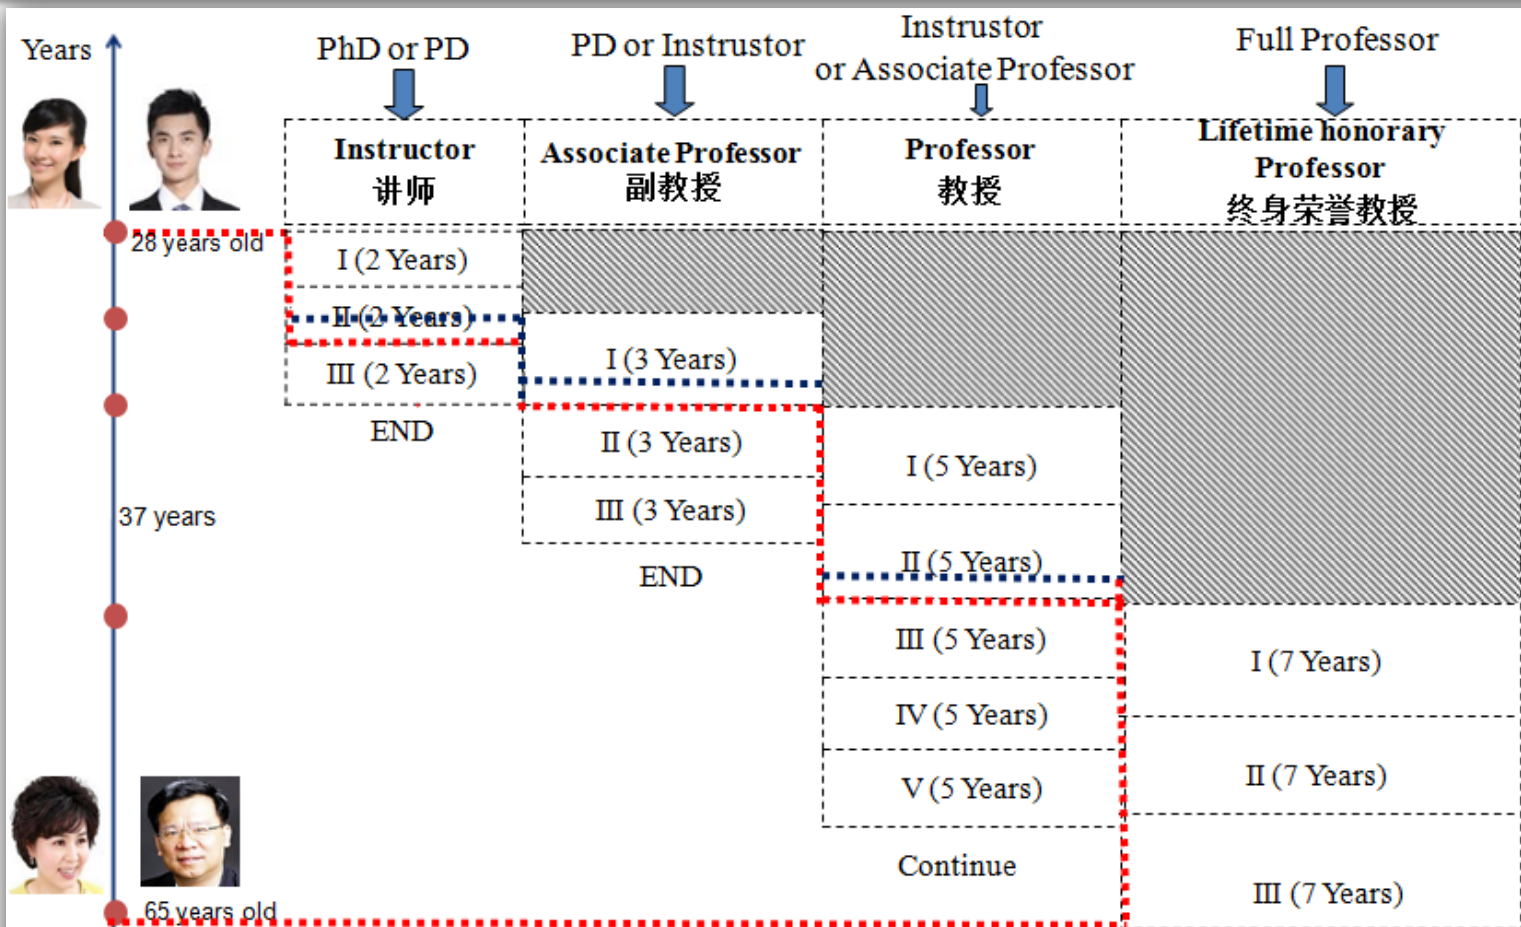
Years

PhD or PD

PD or Instrustor

Instrustor or Associate Professor

Full Professor

Instructor
讲师

Associate Professor
副教授

Professor
教授

Lifetime honorary Professor
终身荣誉教授

28 years old

I (2 Years)

II (2 Years)

III (2 Years)

END

I (3 Years)

II (3 Years)

III (3 Years)

END

I (5 Years)

II (5 Years)

III (5 Years)

IV (5 Years)

V (5 Years)

Continue

I (7 Years)

II (7 Years)

III (7 Years)

37 years

65 years old